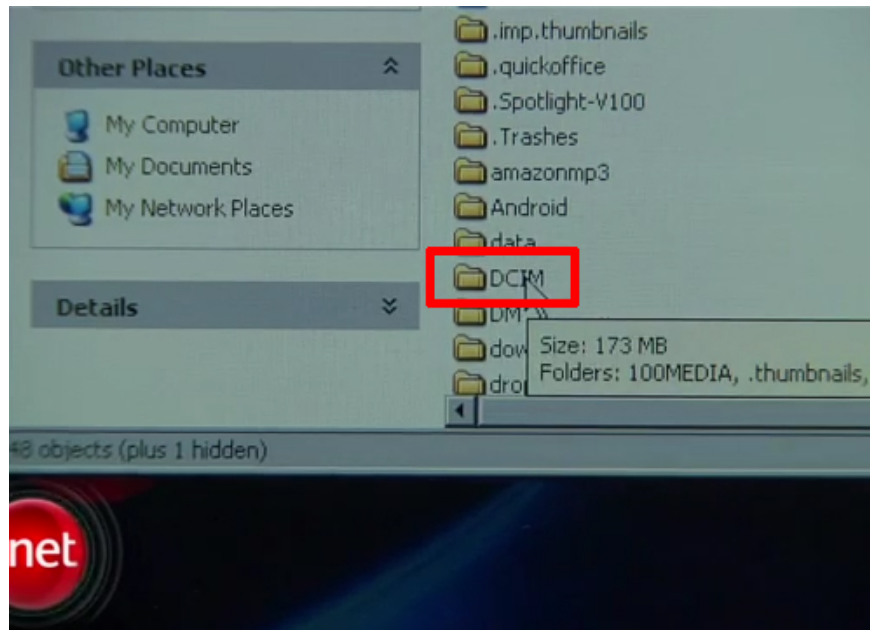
Other Places

My Computer

My Documents

My Network Places

Details

.imp.thumbnails

.quickoffice

.Spotlight-V100

.Trashes

amazonmp3

Android

data

DCIM

DM

dow

dro

Size: 173 MB

Folders: 100MEDIA, .thumbnails,

48 objects (plus 1 hidden)

net